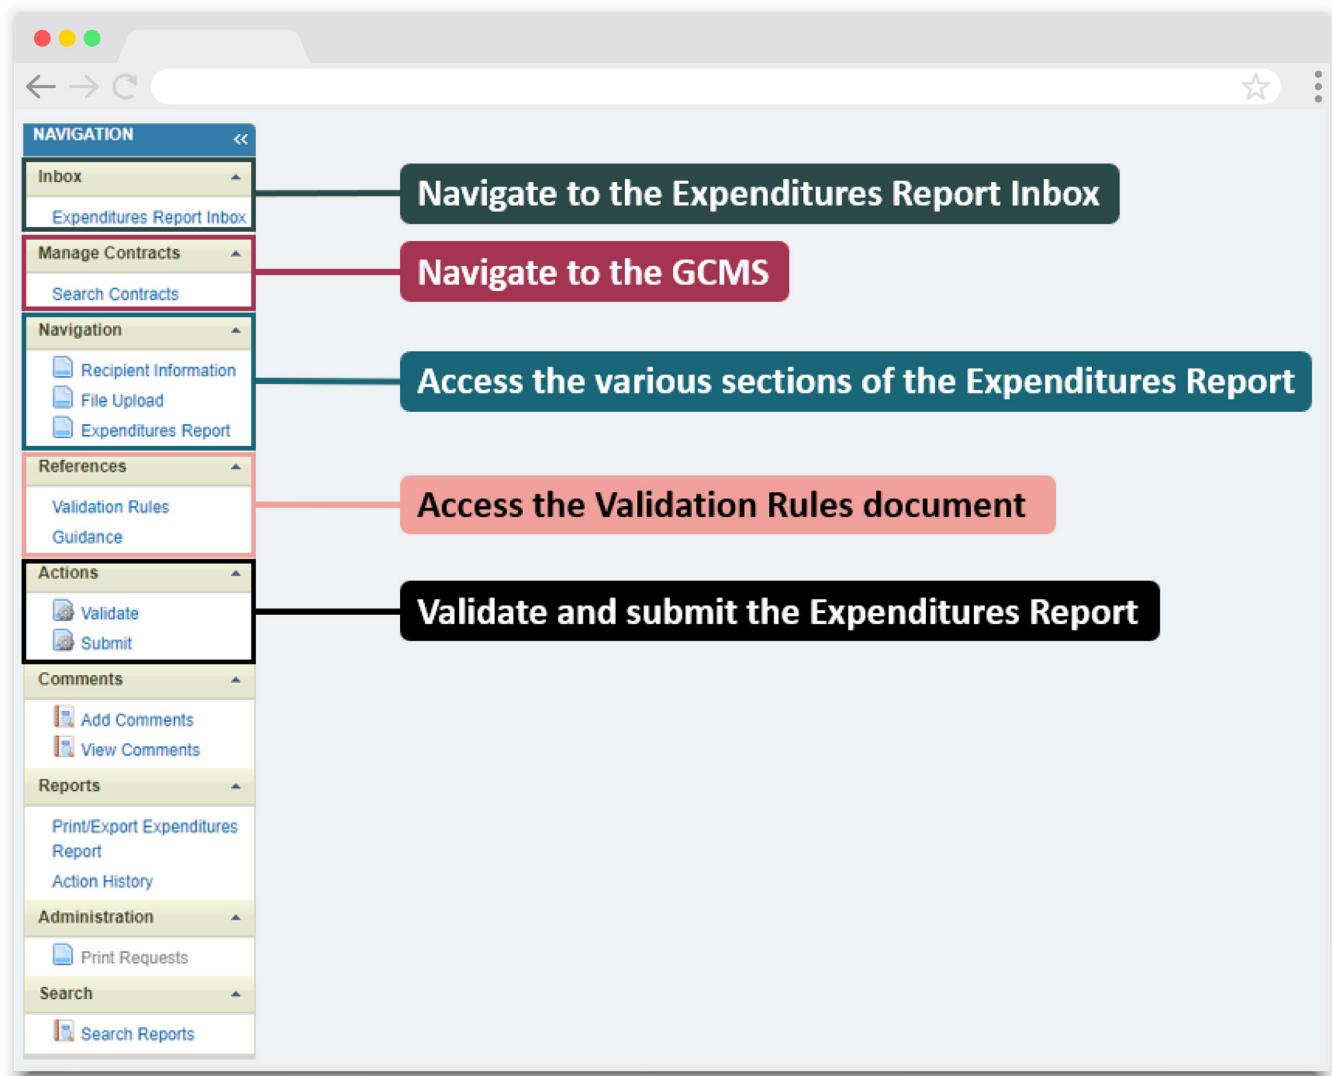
NAVIGATION «

Inbox
Expenditures Report Inbox

Manage Contracts
Search Contracts

Navigation
Recipient Information
File Upload
Expenditures Report

References
Validation Rules
Guidance

Actions
Validate
Submit

Comments
Add Comments
View Comments

Reports
Print/Export Expenditures Report
Action History

Administration
Print Requests

Search
Search Reports

Navigate to the Expenditures Report Inbox

Navigate to the GCMS

Access the various sections of the Expenditures Report

Access the Validation Rules document

Validate and submit the Expenditures Report